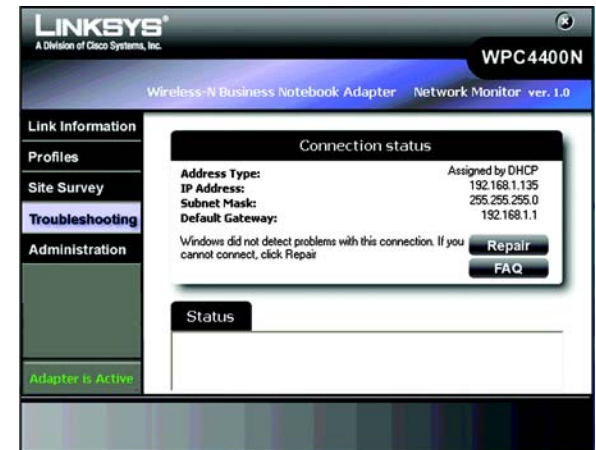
LINKSYS®
A Division of Cisco Systems, Inc.

WPC4400N

Wireless-N Business Notebook Adapter Network Monitor ver. 1.0

Link Information
Profiles
Site Survey
Troubleshooting
Administration

Adapter is Active

Connection status

| | |
|---|---|
| Address Type: | Assigned by DHCP |
| IP Address: | 192.168.1.135 |
| Subnet Mask: | 255.255.255.0 |
| Default Gateway: | 192.168.1.1 |

Windows did not detect problems with this connection. If you cannot connect, click Repair

Repair
FAQ

Status